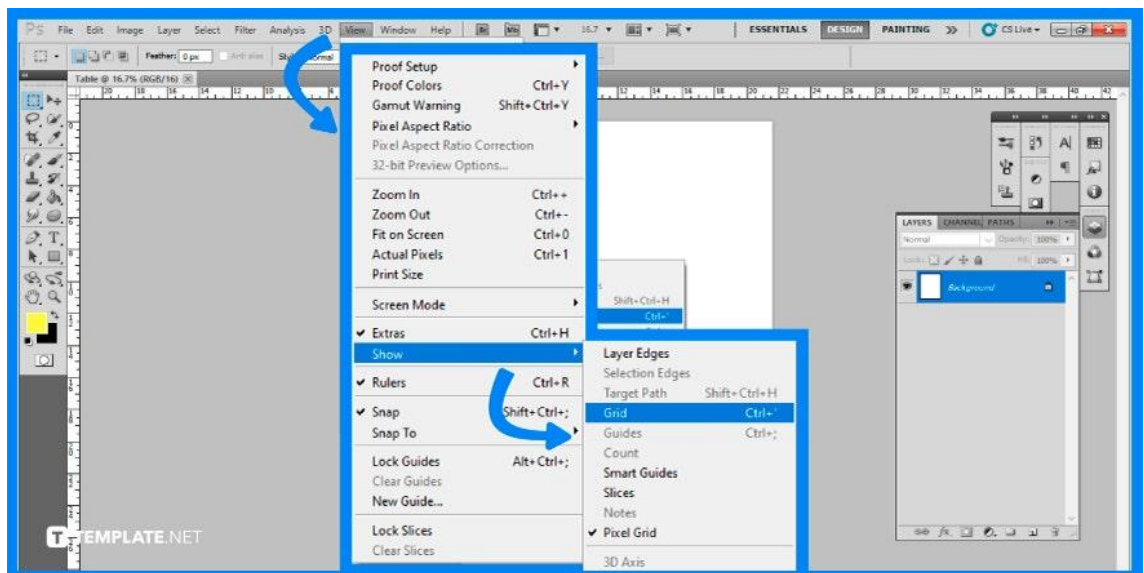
Ps File Edit Image Layer Select Filter Analysis 3D View Window Help

16.7

ESSENTIALS DESIGN PAINTING >> CS Live

Feather: 0 px Anti-alias Style: Normal

Table @ 16.7% (RGB/16)

Proof Setup
Proof Colors Ctrl+Y
Gamut Warning Shift+Ctrl+Y
Pixel Aspect Ratio
Pixel Aspect Ratio Correction
32-bit Preview Options...

Zoom In Ctrl++
Zoom Out Ctrl+-
Fit on Screen Ctrl+0
Actual Pixels Ctrl+1
Print Size

Screen Mode

✔ Extras Ctrl+H
Show

✔ Rulers Ctrl+R

✔ Snap Shift+Ctrl+;
Snap To

Lock Guides Alt+Ctrl+;
Clear Guides
New Guide...

Lock Slices
Clear Slices

Shift+Ctrl+H
Ctrl+'

Layer Edges
Selection Edges
Target Path Shift+Ctrl+H
Grid Ctrl+'
Guides Ctrl+;
Count
Smart Guides
Slices
Notes
✔ Pixel Grid

3D Axis

LAYERS CHANNELS PATHS
Normal Opacity: 100%
Lock: Fill: 100%
Background

TEMPLATE.NET